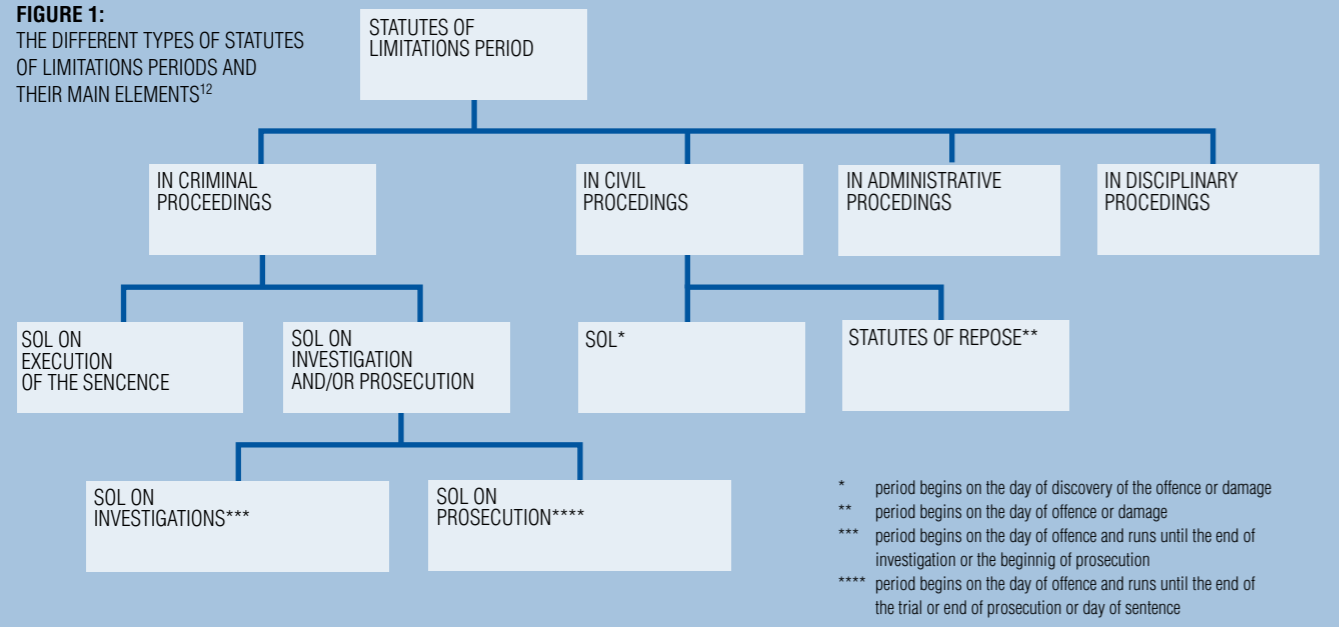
**FIGURE 1:**
THE DIFFERENT TYPES OF STATUTES OF LIMITATIONS PERIODS AND THEIR MAIN ELEMENTS$^{12}$

STATUTES OF LIMITATIONS PERIOD

IN CRIMINAL PROCEEDINGS

IN CIVIL PROCEDINGS

IN ADMINISTRATIVE PROCEDINGS

IN DISCIPLINARY PROCEDINGS

SOL ON EXECUTION OF THE SENCENCE

SOL ON INVESTIGATION AND/OR PROSECUTION

SOL*

STATUTES OF REPOSE**

SOL ON INVESTIGATIONS***

SOL ON PROSECUTION****

* period begins on the day of discovery of the offence or damage
** period begins on the day of offence or damage
*** period begins on the day of offence and runs until the end of investigation or the beginnig of prosecution
**** period begins on the day of offence and runs until the end of the trial or end of prosecution or day of sentence